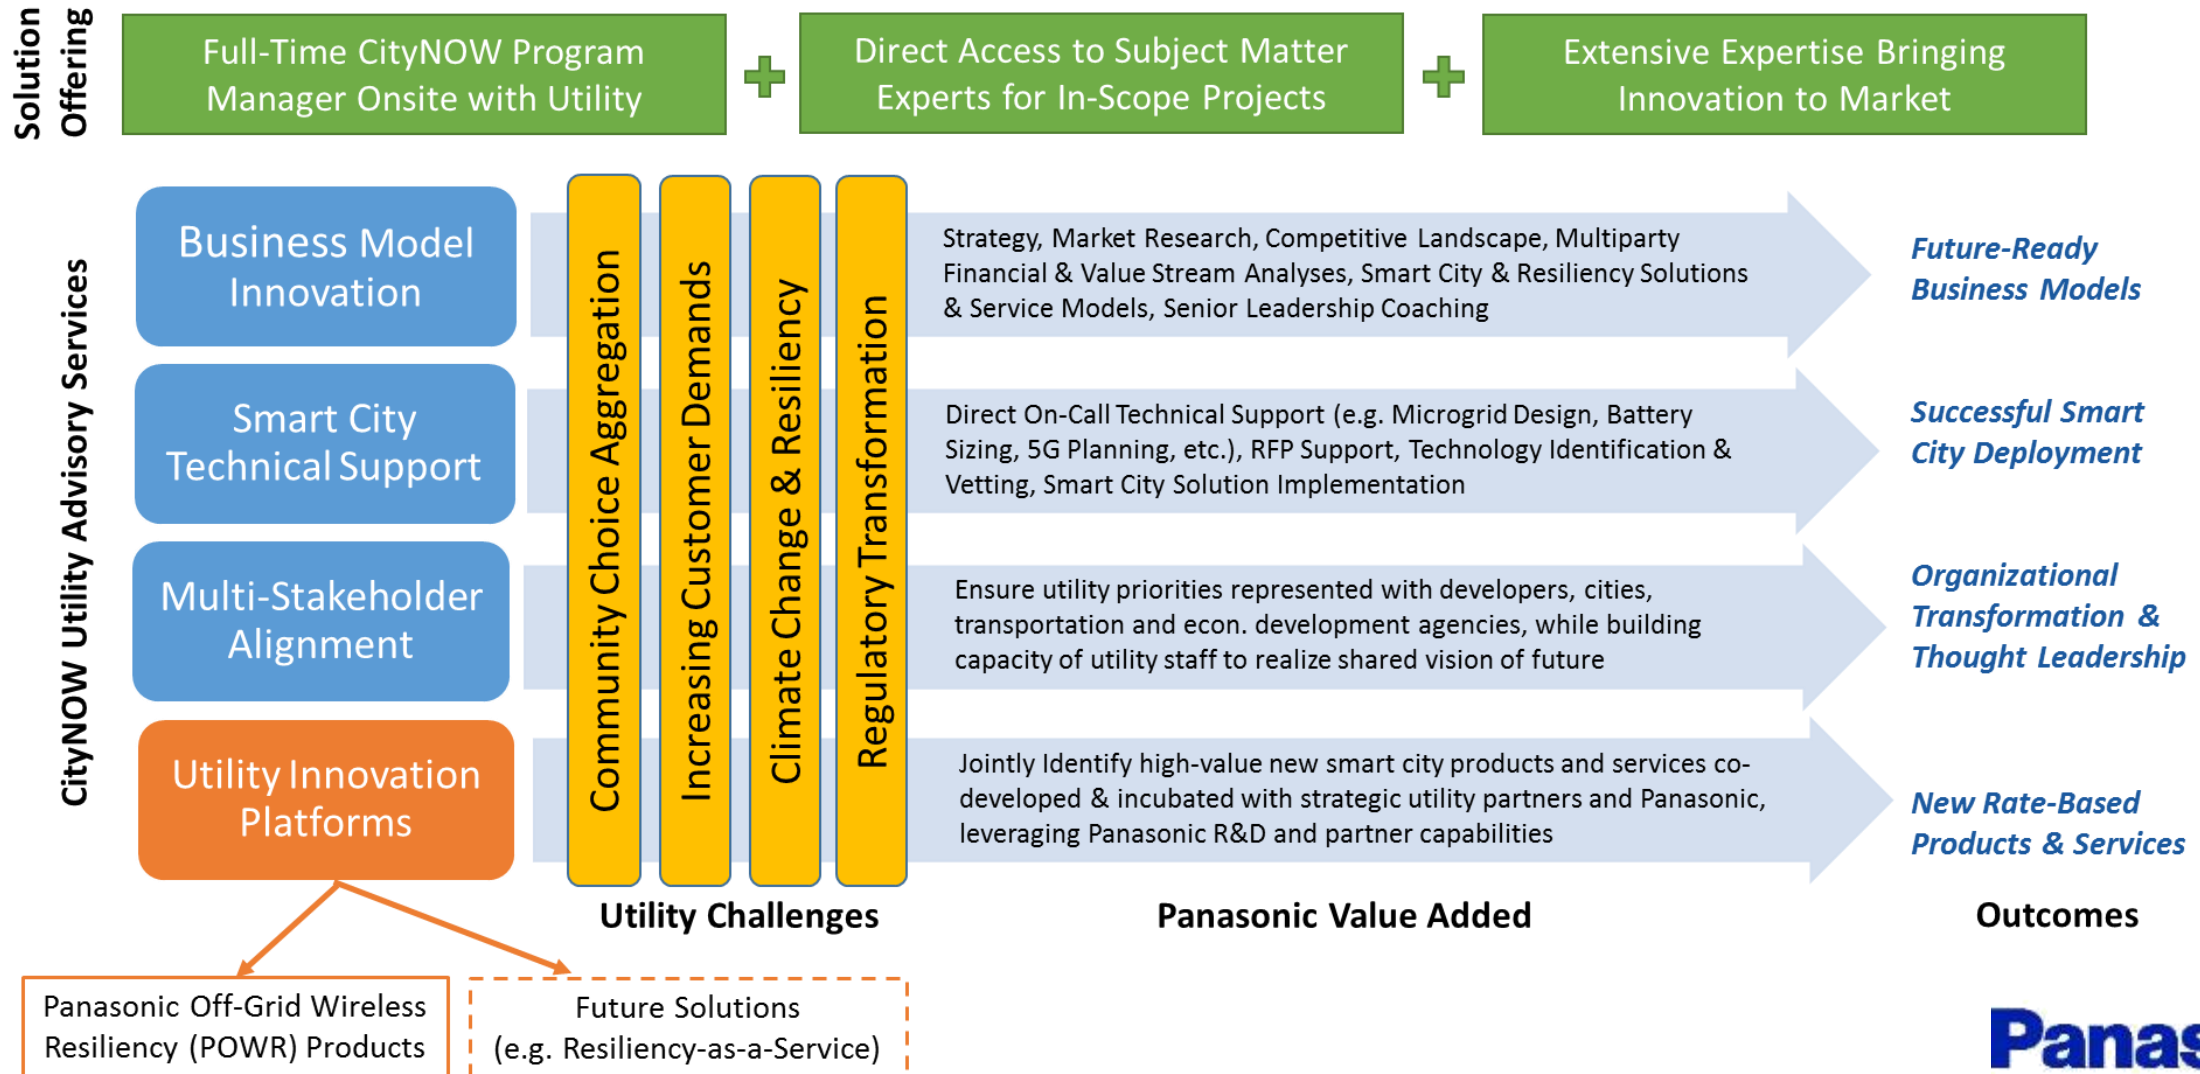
Solution Offering

Full-Time CityNOW Program Manager Onsite with Utility

+

Direct Access to Subject Matter Experts for In-Scope Projects

+

Extensive Expertise Bringing Innovation to Market

CityNOW Utility Advisory Services

Business Model Innovation

Smart City Technical Support

Multi-Stakeholder Alignment

Utility Innovation Platforms

Community Choice Aggregation

Increasing Customer Demands

Climate Change & Resiliency

Regulatory Transformation

Strategy, Market Research, Competitive Landscape, Multiparty Financial & Value Stream Analyses, Smart City & Resiliency Solutions & Service Models, Senior Leadership Coaching

Future-Ready Business Models

Direct On-Call Technical Support (e.g. Microgrid Design, Battery Sizing, 5G Planning, etc.), RFP Support, Technology Identification & Vetting, Smart City Solution Implementation

Successful Smart City Deployment

Ensure utility priorities represented with developers, cities, transportation and econ. development agencies, while building capacity of utility staff to realize shared vision of future

Organizational Transformation & Thought Leadership

Jointly Identify high-value new smart city products and services co-developed & incubated with strategic utility partners and Panasonic, leveraging Panasonic R&D and partner capabilities

New Rate-Based Products & Services

Utility Challenges

Panasonic Value Added

Outcomes

Panasonic Off-Grid Wireless Resiliency (POWR) Products

Future Solutions (e.g. Resiliency-as-a-Service)

Panas